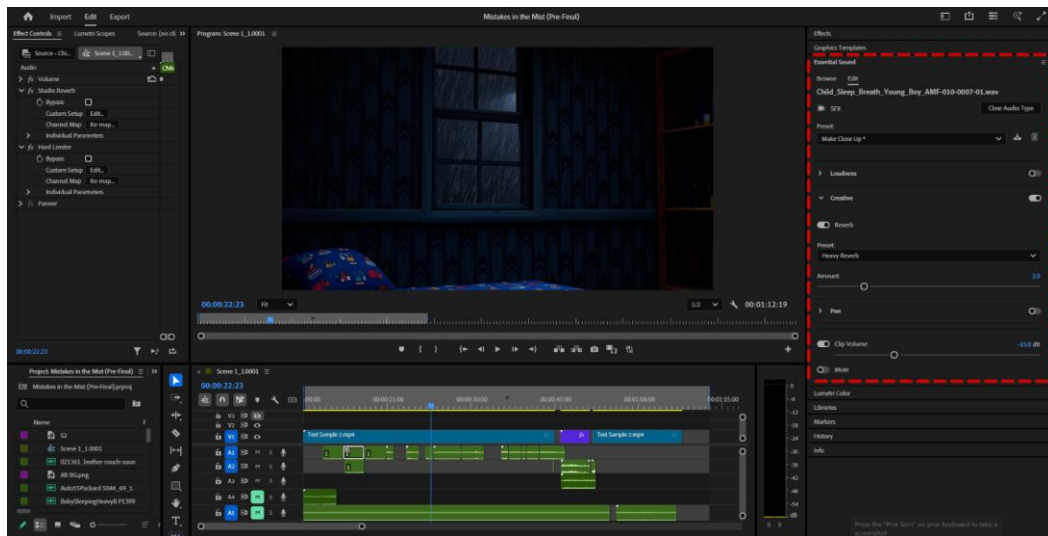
Import Edit Export
Mistakes in the Mist (Pre-Final)

Effect Controls ≡ Lumetri Scopes Source: (no clips) »
Source - Chi... Scene 1_1.00...
Audio
fx Volume
fx Studio Reverb
Bypass
Custom Setup Edit...
Channel Map Re-map...
Individual Parameters
fx Hard Limiter
Bypass
Custom Setup Edit...
Channel Map Re-map...
Individual Parameters
fx Panner
00:00:22:23

Program: Scene 1_1.0001 ≡
00:00:22:23 Fit
1/2 00:01:12:19

Effects
Graphics Templates
Essential Sound
Browse Edit
Child_Sleep_Breath_Young_Boy_AMF-010-0007-01.wav
SFX Clear Audio Type
Preset
Make Close Up *
Loudness
Creative
Reverb
Preset:
Heavy Reverb
Amount 2.0
Pan
Clip Volume -15.0 dB
Mute
Lumetri Color
Libraries
Markers
History
Info

Project: Mistakes in the Mist (Pre-Final) ≡ »
Mistakes in the Mist (Pre-Final).prproj
Name
S2
Scene 1_1.0001
021361_leather-couch-soun
Alt BG.png
AutoESPackard 5044_09_1
BabySleepingHeavyB PE399

Scene 1_1.0001 ≡
00:00:22:23
00:00 00:00:15:00 00:00:30:00 00:00:45:00 00:01:00:00 00:01:15:00
V3
V2
V1
A1 M S
A2 M S
A3 M S
A4 M
A5 M
Test Sample 2.mp4
Test Sample 2.mp4
fx

Press the "Prnt Scrn" on your keyboard to take a screenshot